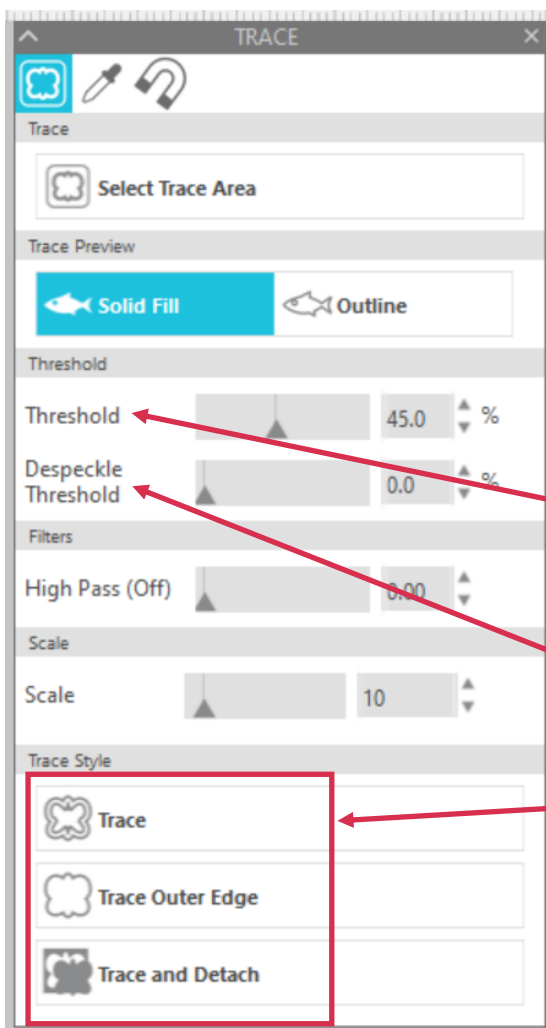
TRACE

Trace

Select Trace Area

Trace Preview

Solid Fill

Outline

Threshold

Threshold

45.0

%

Despeckle Threshold

0.0

%

Filters

High Pass (Off)

0.00

Scale

Scale

10

Trace Style

Trace

Trace Outer Edge

Trace and Detach